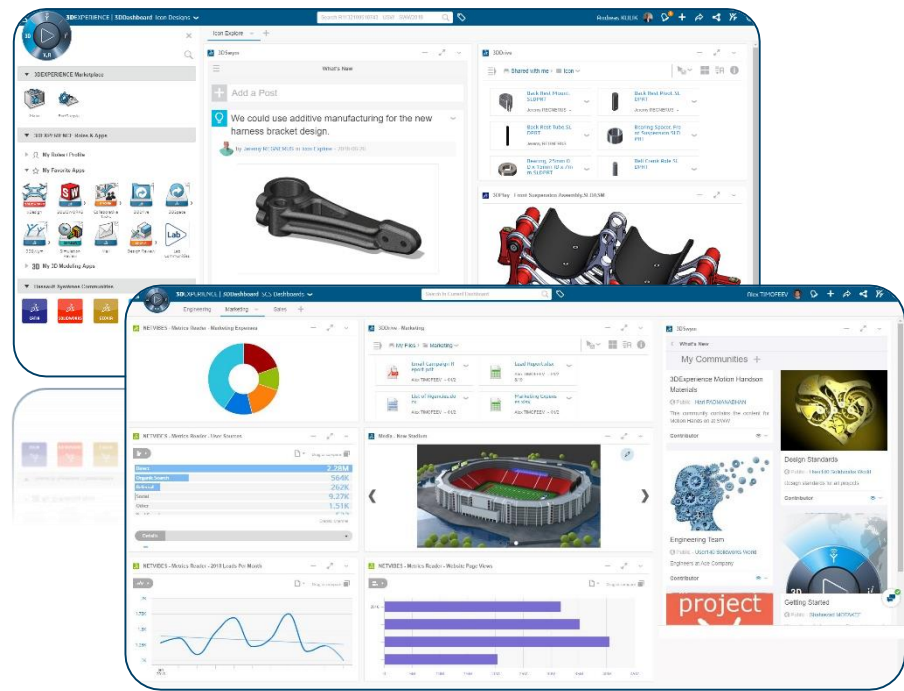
3DEXPERIENCE | 3DDashboard Icon Designs

Icon Explore

3DSwym

What's New

Add a Post

We could use additive manufacturing for the new harness bracket design.

3DDrive

Shared with me

3DPlay

3DEXPERIENCE Marketplace

3DEXPERIENCE Roles & Apps

My Roles Profile

My Favorite Apps

My 3D Modeling Apps

Dassault Systemes Communities

3DEXPERIENCE | 3DDashboard SCS Dashboards

Engineering Marketing Sales

NETVIBES - Metrics Reader - Marketing Expenses

3DDrive - Marketing

My Files Marketing

3DSwym

What's New

My Communities

3DExperience Motion Handson Materials

Design Standards

Contributor

NETVIBES - Metrics Reader - User Sources

Direct 2.28M

Organic Search 564K

Referral 262K

Social 9.27K

Other 1.51K

Media - New Stadium

Engineering Team

Engineers at Acn Company

Contributor

Getting Started

project

NETVIBES - Metrics Reader - 2018 Leads Per Month

NETVIBES - Metrics Reader - Website Page Views